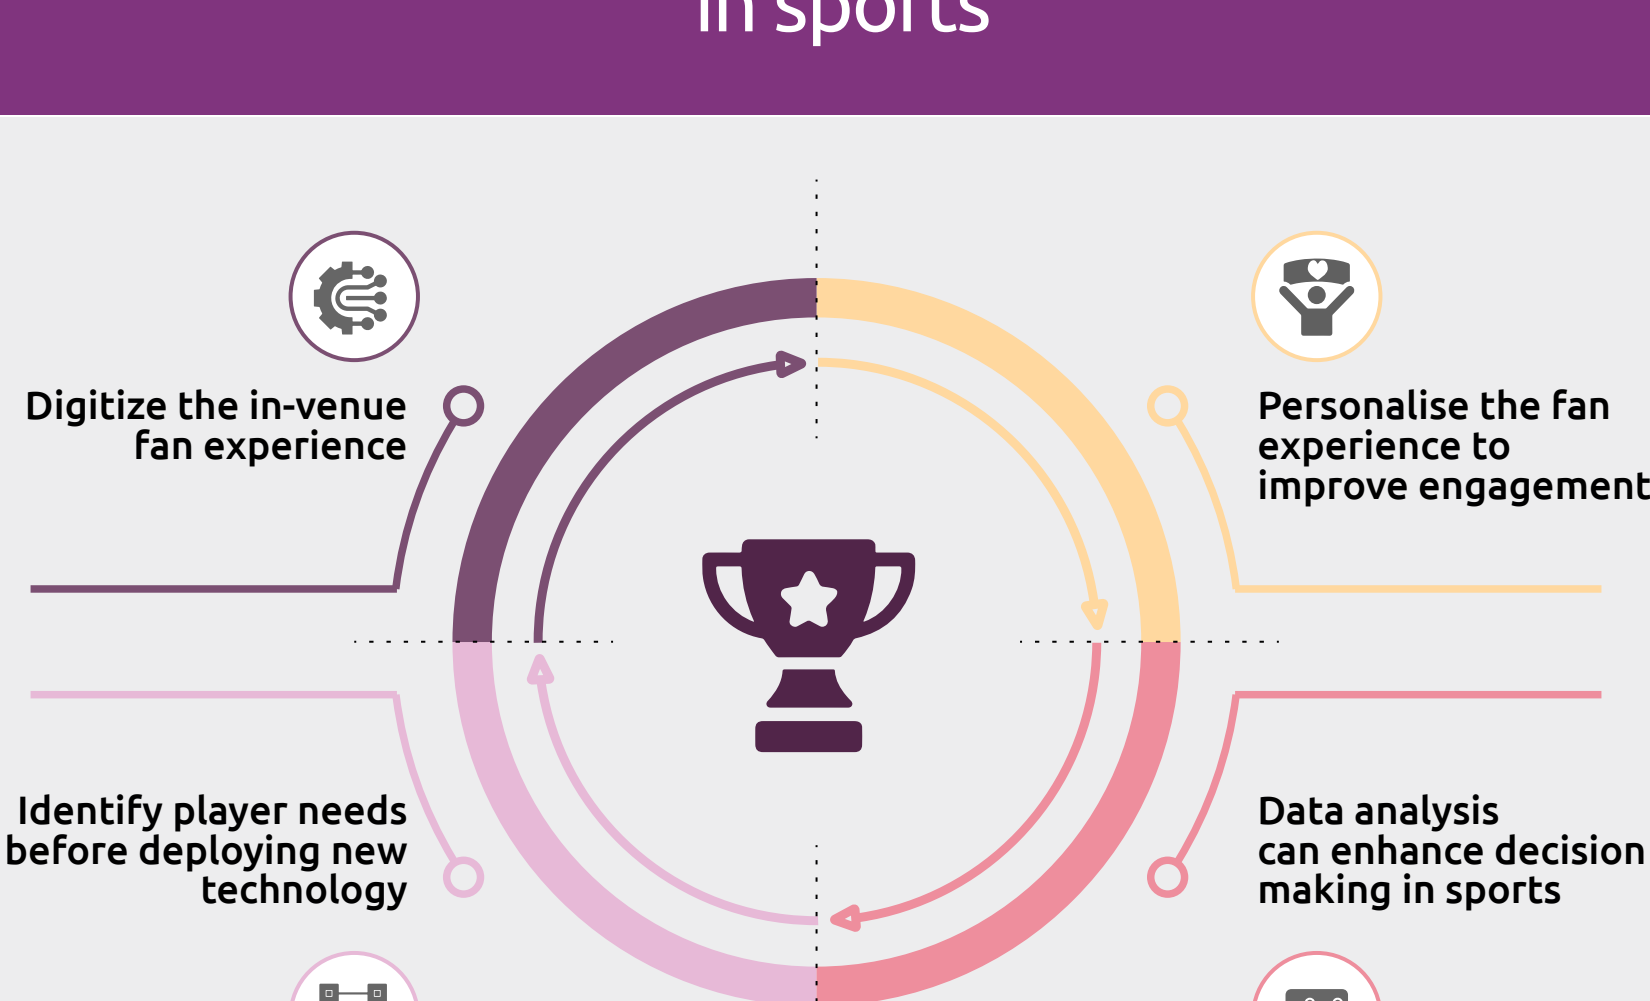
in sports

Digitize the in-venue fan experience

Personalise the fan experience to improve engagement

Identify player needs before deploying new technology

Data analysis can enhance decision making in sports